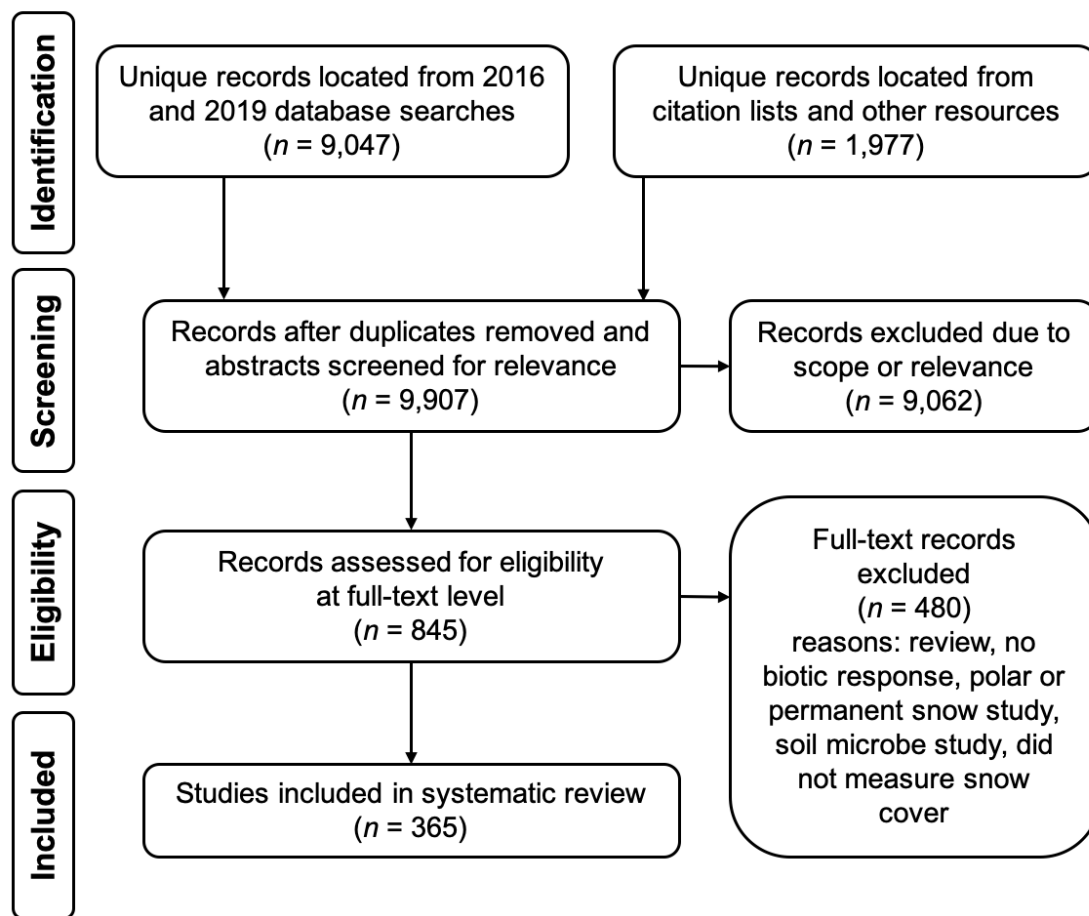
Identification

Unique records located from 2016 and 2019 database searches ($n$ = 9,047)

Unique records located from citation lists and other resources ($n$ = 1,977)

Screening

Records after duplicates removed and abstracts screened for relevance ($n$ = 9,907)

Records excluded due to scope or relevance ($n$ = 9,062)

Eligibility

Records assessed for eligibility at full-text level ($n$ = 845)

Full-text records excluded ($n$ = 480) reasons: review, no biotic response, polar or permanent snow study, soil microbe study, did not measure snow cover

Included

Studies included in systematic review ($n$ = 365)